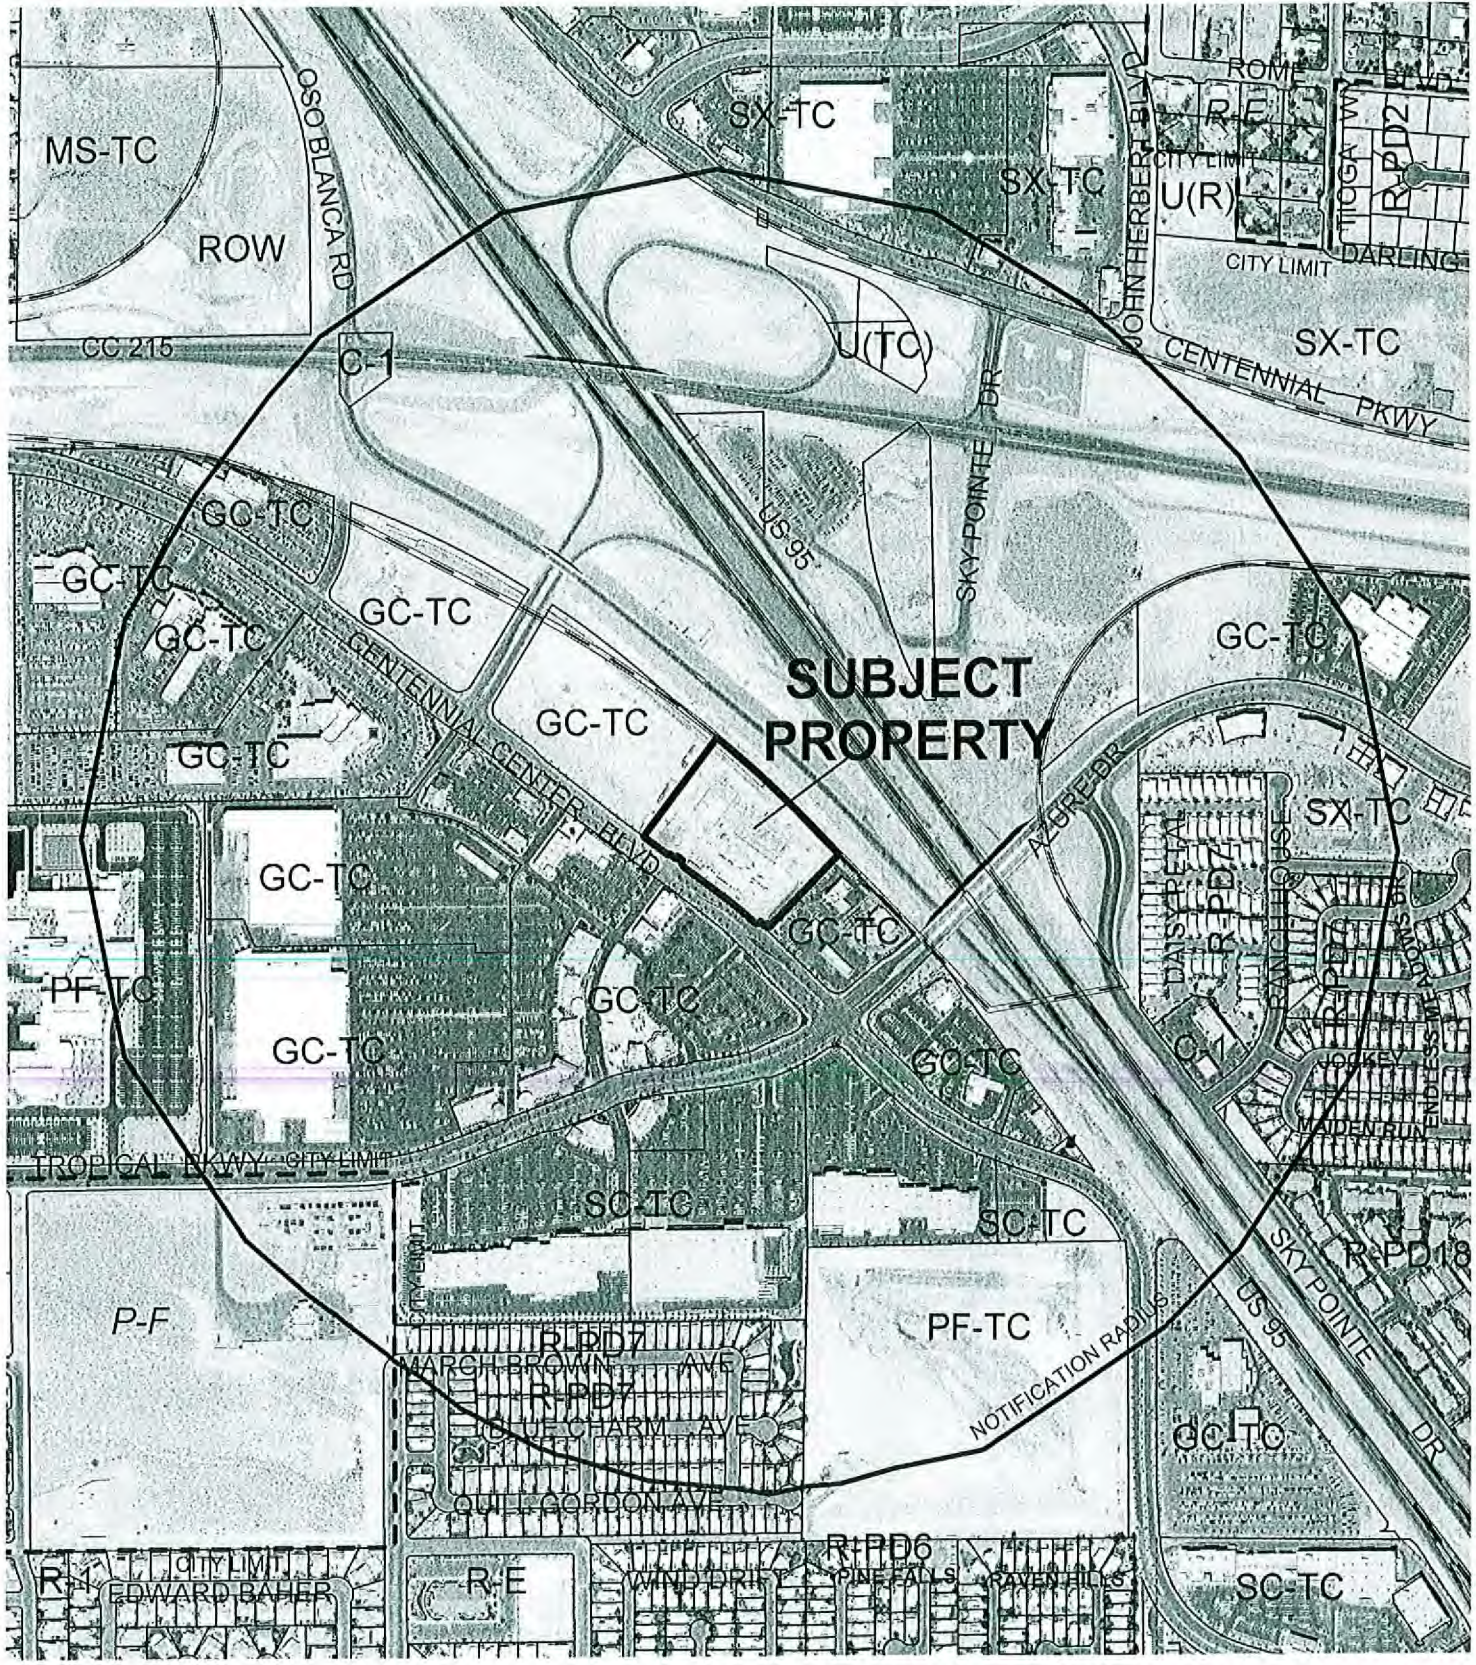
ROME
MS-TC
SX-TC
R-E
R-PD2
OSO BLANCA RD
SX-TC
CITY LIMIT
U(R)
TIOGA WY
JOHN HERBERT BLVD
ROW
CITY LIMIT
DARLING
SX-TC
U(TC)
CC 215
C-1
CENTENNIAL PKWY
GC-TC
SKY POINTE DR
US 95
GC-TC
GC-TC
GC-TC
GC-TC
CENTENNIAL CENTER BLVD
SUBJECT PROPERTY
GC-TC
GC-TC
SX-TC
AZURE DR
DAISY PETAL
R-PD7
GC-TC
R-PD
PF-TC
GC-TC
GC-TC
GC-TC
C-1
JOCKEY
ENDLESS MEADOWS
MAIDEN RUN
TROPICAL PKWY
CITY LIMIT
SC-TC
SC-TC
R-PD18
P-F
PF-TC
NOTIFICATION RADIUS
US 95
SKY POINTE DR
R-PD7
MARCH BROWN AVE
R-PD7
BLUE CHARM AVE
GC-TC
QUILL GORDON AVE
R-PD6
R
CITY LIMIT
EDWARD BAHER
R-E
WIND DRIFT
PINE FALLS
RAVEN HILLS
SC-TC